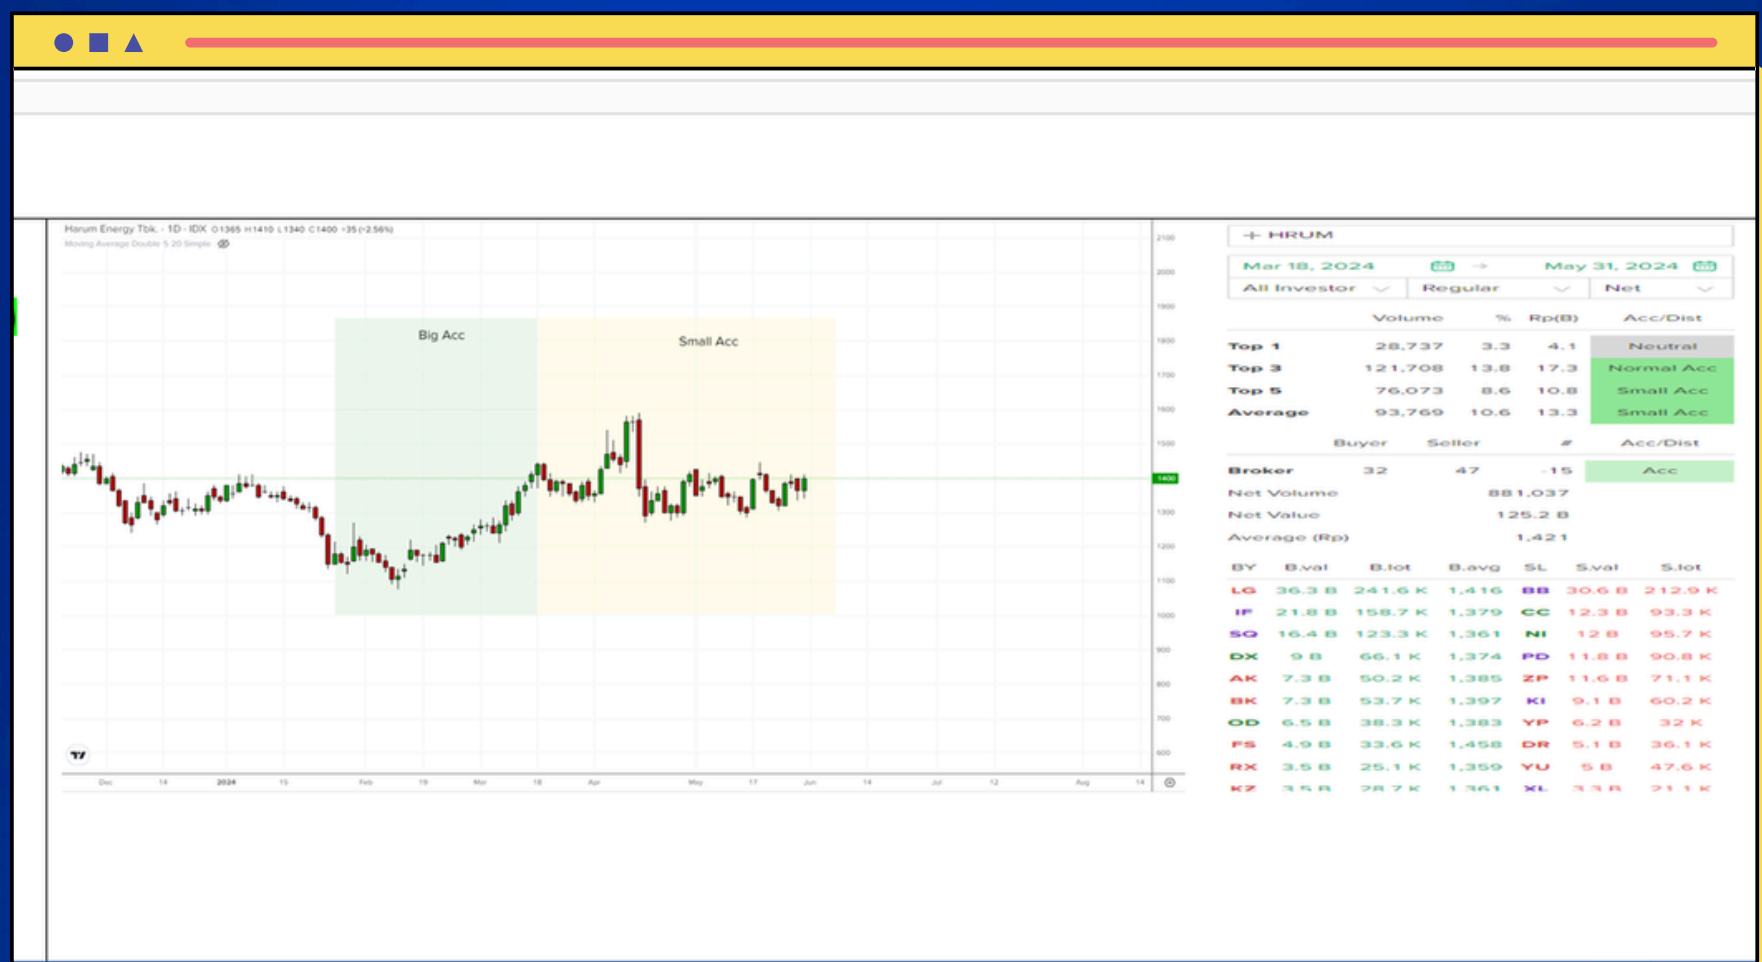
Harum Energy Tbk. · 1D · IDX O1365 H1410 L1340 C1400 +35 (+2.56%)
Moving Average Double 5 20 Simple

Big Acc

Small Acc

2100
2000
1900
1800
1700
1600
1500
1400
1300
1200
1100
1000
900
800
700
600

Dec 14 2024 15 Feb 19 Mar 18 Apr May 17 Jun 14 Jul 12 Aug 14

+ HRUM

Mar 18, 2024 → May 31, 2024

All Investor | Regular | Net

| | Volume | % | Rp(B) | Acc/Dist |
|---|---|---|---|---|
| Top 1 | 28,737 | 3.3 | 4.1 | Neutral |
| Top 3 | 121,708 | 13.8 | 17.3 | Normal Acc |
| Top 5 | 76,073 | 8.6 | 10.8 | Small Acc |
| Average | 93,769 | 10.6 | 13.3 | Small Acc |

| | Buyer | Seller | # | Acc/Dist |
|---|---|---|---|---|
| Broker | 32 | 47 | -15 | Acc |

Net Volume 881,037
Net Value 125.2 B
Average (Rp) 1,421

| BY | B.val | B.lot | B.avg | SL | S.val | S.lot |
|---|---|---|---|---|---|---|
| LG | 36.3 B | 241.6 K | 1,416 | BB | 30.6 B | 212.9 K |
| IF | 21.8 B | 158.7 K | 1,379 | CC | 12.3 B | 93.3 K |
| SQ | 16.4 B | 123.3 K | 1,361 | NI | 12 B | 95.7 K |
| DX | 9 B | 66.1 K | 1,374 | PD | 11.8 B | 90.8 K |
| AK | 7.3 B | 50.2 K | 1,385 | ZP | 11.6 B | 71.1 K |
| BK | 7.3 B | 53.7 K | 1,397 | KI | 9.1 B | 60.2 K |
| OD | 6.5 B | 38.3 K | 1,383 | YP | 6.2 B | 32 K |
| FS | 4.9 B | 33.6 K | 1,458 | DR | 5.1 B | 36.1 K |
| RX | 3.5 B | 25.1 K | 1,359 | YU | 5 B | 47.6 K |
| KZ | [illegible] | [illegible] | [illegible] | XL | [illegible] | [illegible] |